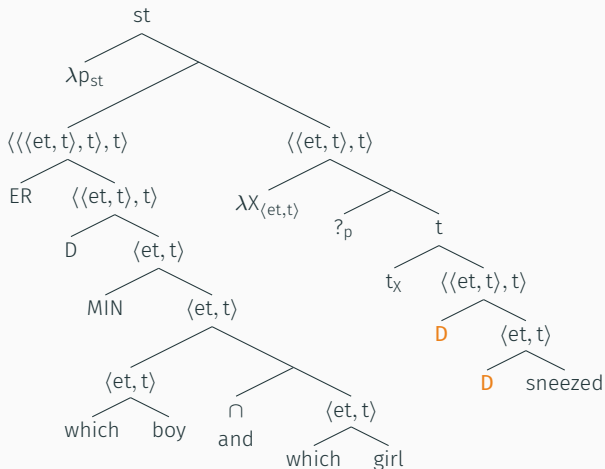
st

$\lambda p_{st}$

$\langle\langle\langle et, t\rangle, t\rangle, t\rangle$

$\langle\langle et, t\rangle, t\rangle$

ER

$\langle\langle et, t\rangle, t\rangle$

$\lambda X_{\langle et,t\rangle}$

$?_p$

t

D

$\langle et, t\rangle$

$t_X$

$\langle\langle et, t\rangle, t\rangle$

MIN

$\langle et, t\rangle$

D

$\langle et, t\rangle$

$\langle et, t\rangle$

D

sneezed

which

boy

$\cap$

and

$\langle et, t\rangle$

which

girl